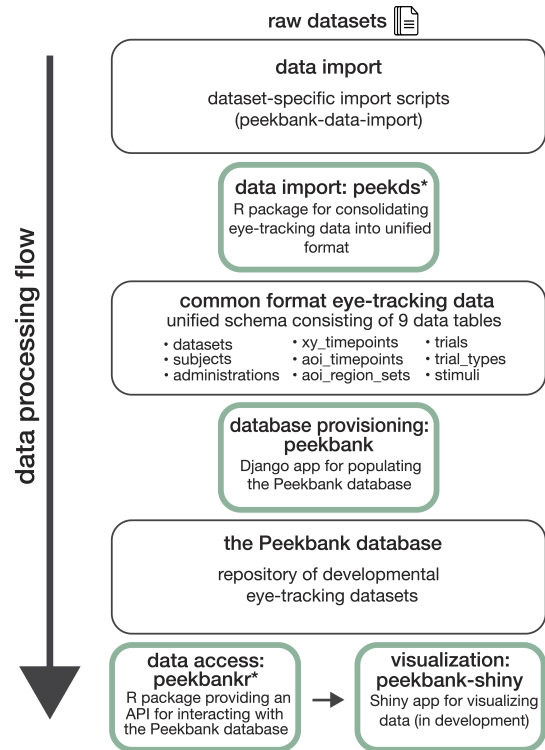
raw datasets

data processing flow

data import
dataset-specific import scripts (peekbank-data-import)

data import: peekds*
R package for consolidating eye-tracking data into unified format

common format eye-tracking data
unified schema consisting of 9 data tables

• datasets
• subjects
• administrations

• xy_timepoints
• aoi_timepoints
• aoi_region_sets

• trials
• trial_types
• stimuli

database provisioning: peekbank
Django app for populating the Peekbank database

the Peekbank database
repository of developmental eye-tracking datasets

data access: peekbankr*
R package providing an API for interacting with the Peekbank database

visualization: peekbank-shiny
Shiny app for visualizing data (in development)